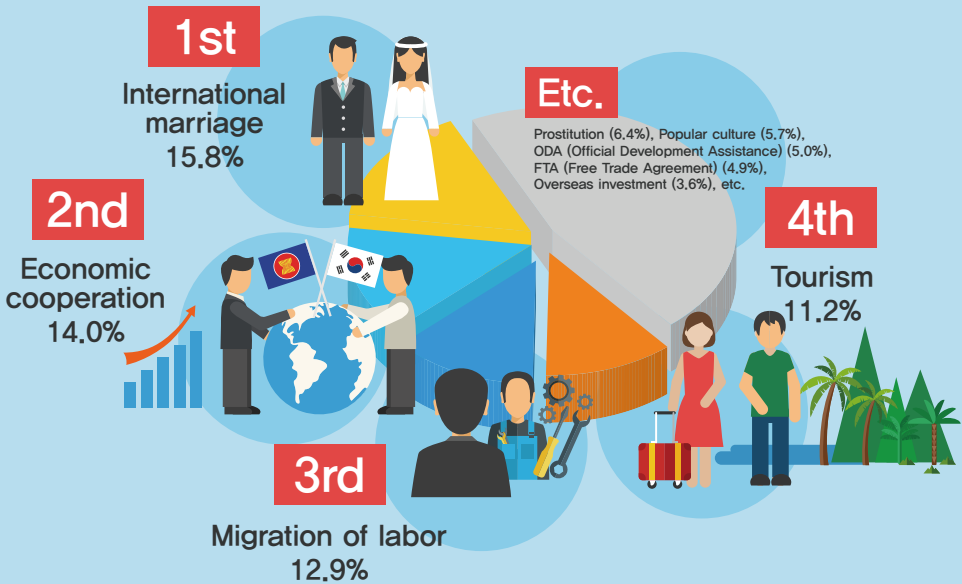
1st

International marriage 15.8%

Etc.

Prostitution (6.4%), Popular culture (5.7%), ODA (Official Development Assistance) (5.0%), FTA (Free Trade Agreement) (4.9%), Overseas investment (3.6%), etc.

2nd

Economic cooperation 14.0%

4th

Tourism 11.2%

3rd

Migration of labor 12.9%